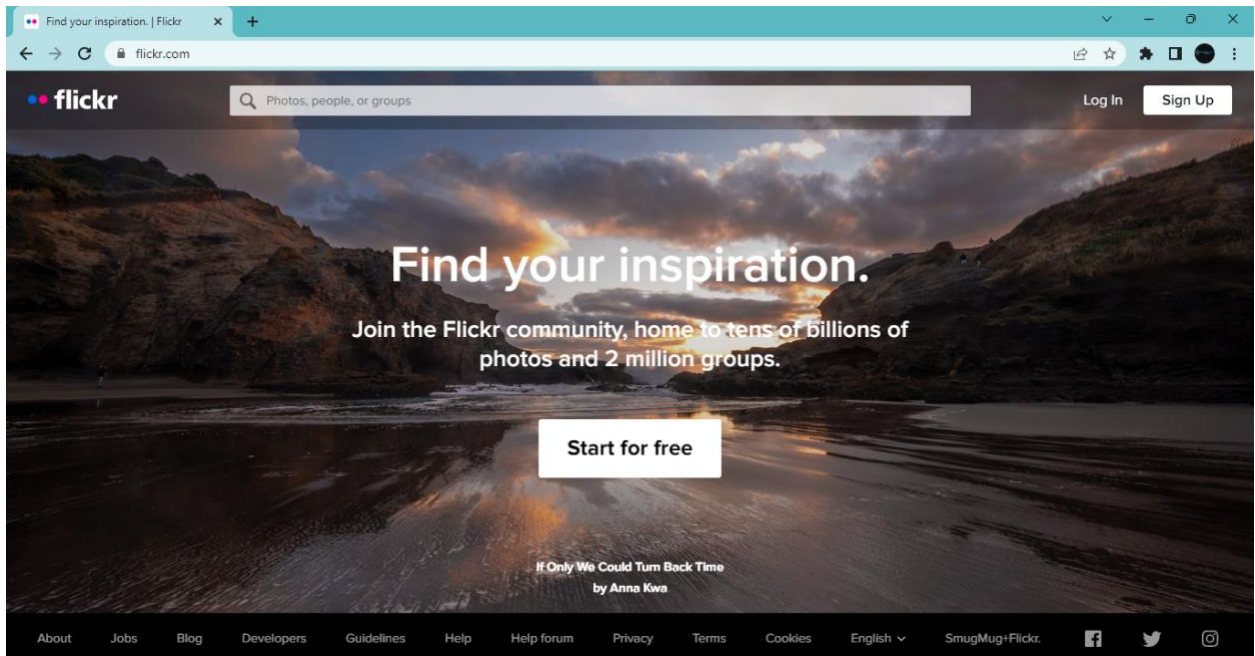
Find your inspiration. | Flickr

flickr.com

flickr

Photos, people, or groups

Log In

Sign Up

Find your inspiration.

Join the Flickr community, home to tens of billions of photos and 2 million groups.

Start for free

If Only We Could Turn Back Time
by Anna Kwa

About Jobs Blog Developers Guidelines Help Help forum Privacy Terms Cookies English SmugMug+Flickr.